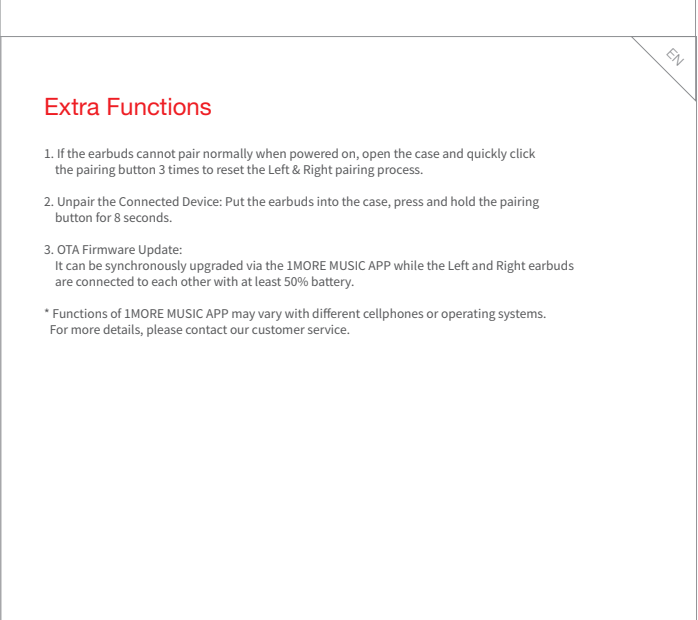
EN

Extra Functions

1. If the earbuds cannot pair normally when powered on, open the case and quickly click the pairing button 3 times to reset the Left & Right pairing process.

2. Unpair the Connected Device: Put the earbuds into the case, press and hold the pairing button for 8 seconds.

3. OTA Firmware Update:
It can be synchronously upgraded via the 1MORE MUSIC APP while the Left and Right earbuds are connected to each other with at least 50% battery.

* Functions of 1MORE MUSIC APP may vary with different cellphones or operating systems. For more details, please contact our customer service.